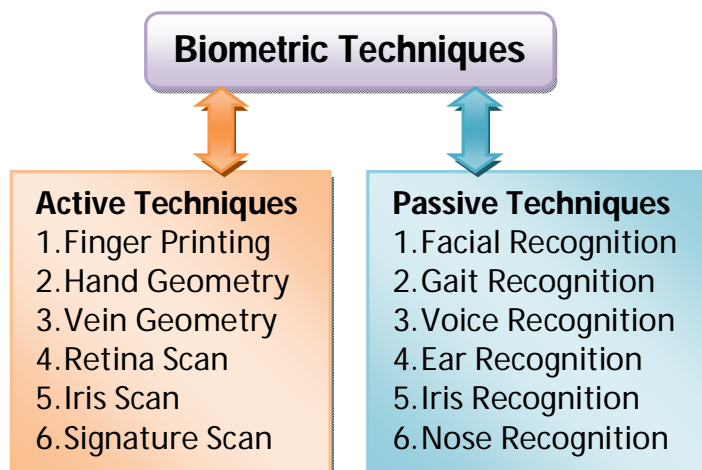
Biometric Techniques

Active Techniques
1. Finger Printing
2. Hand Geometry
3. Vein Geometry
4. Retina Scan
5. Iris Scan
6. Signature Scan

Passive Techniques
1. Facial Recognition
2. Gait Recognition
3. Voice Recognition
4. Ear Recognition
5. Iris Recognition
6. Nose Recognition